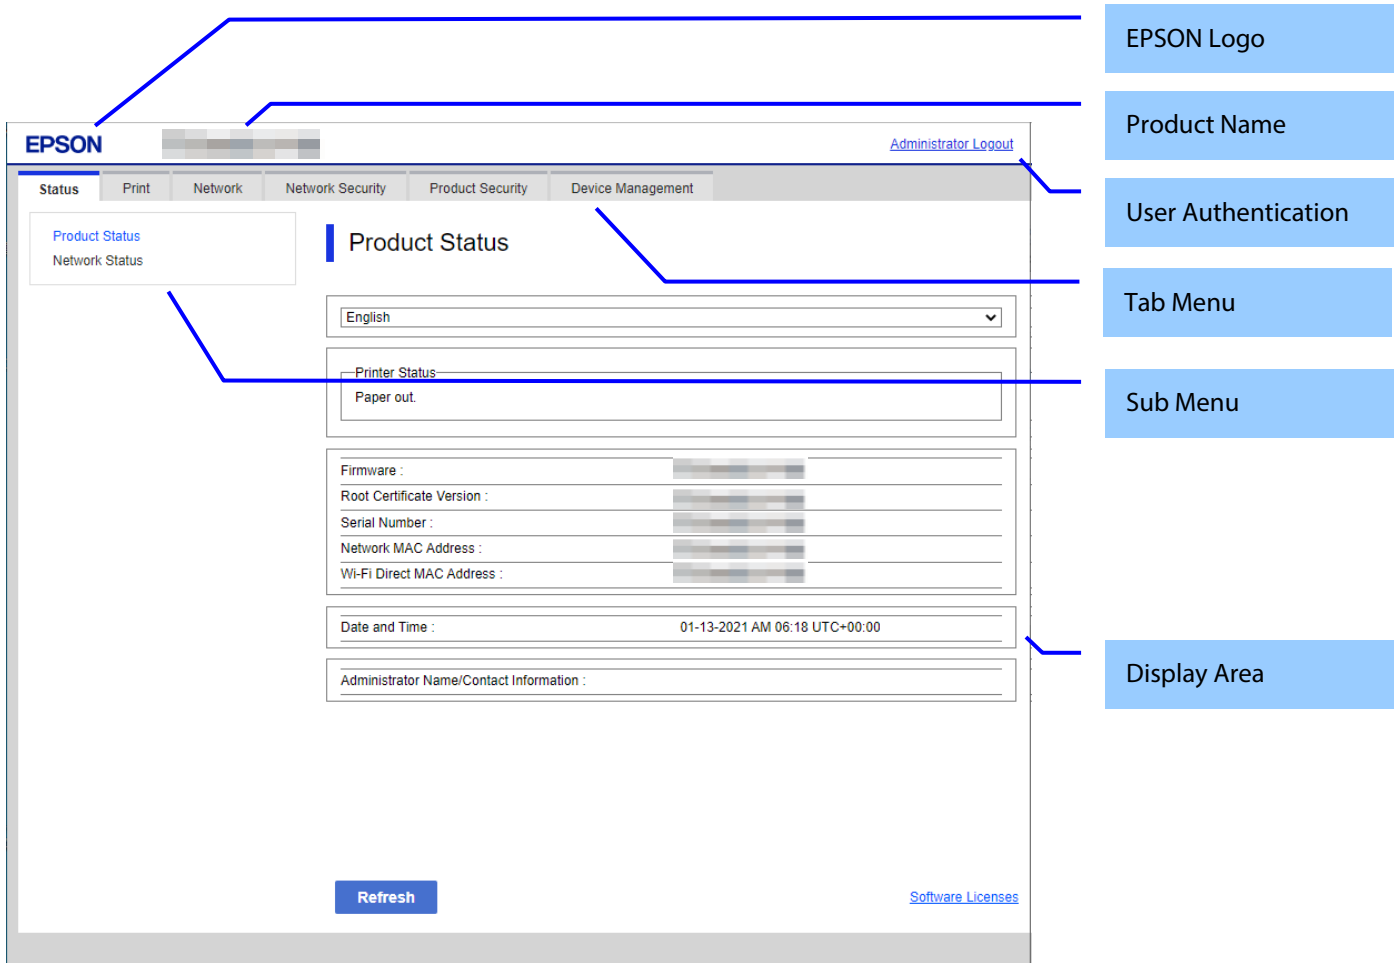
EPSON

Administrator Logout

Status | Print | Network | Network Security | Product Security | Device Management

Product Status
Network Status

Product Status

English

Printer Status
Paper out.

| Firmware : | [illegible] |
|---|---|
| Root Certificate Version : | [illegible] |
| Serial Number : | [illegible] |
| Network MAC Address : | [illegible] |
| Wi-Fi Direct MAC Address : | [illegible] |

| Date and Time : | 01-13-2021 AM 06:18 UTC+00:00 |
|---|---|

Administrator Name/Contact Information :

Refresh

Software Licenses

EPSON Logo

Product Name

User Authentication

Tab Menu

Sub Menu

Display Area